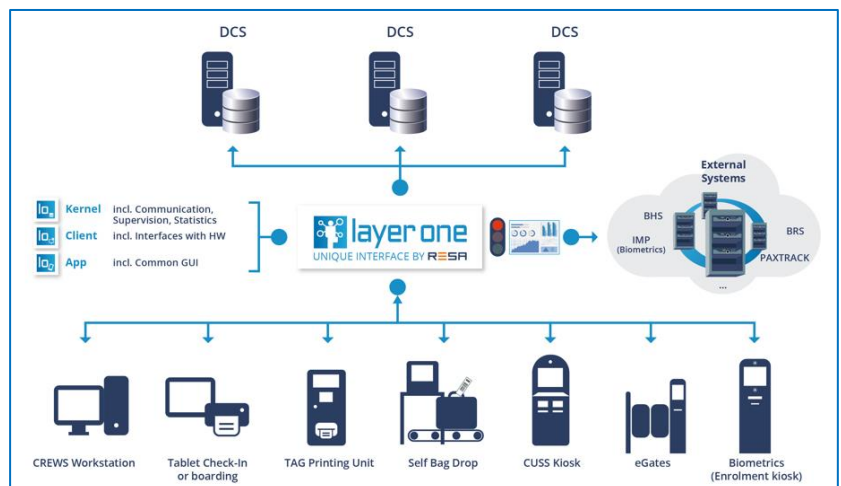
DCS

DCS

DCS

Kernel incl. Communication, Supervision, Statistics

Client incl. Interfaces with HW

App incl. Common GUI

layer one

UNIQUE INTERFACE BY RESA

External Systems

BHS

IMP (Biometrics)

BRS

PAXTRACK

...

CREWS Workstation

Tablet Check-In or boarding

TAG Printing Unit

Self Bag Drop

CUSS Kiosk

eGates

Biometrics (Enrolment kiosk)